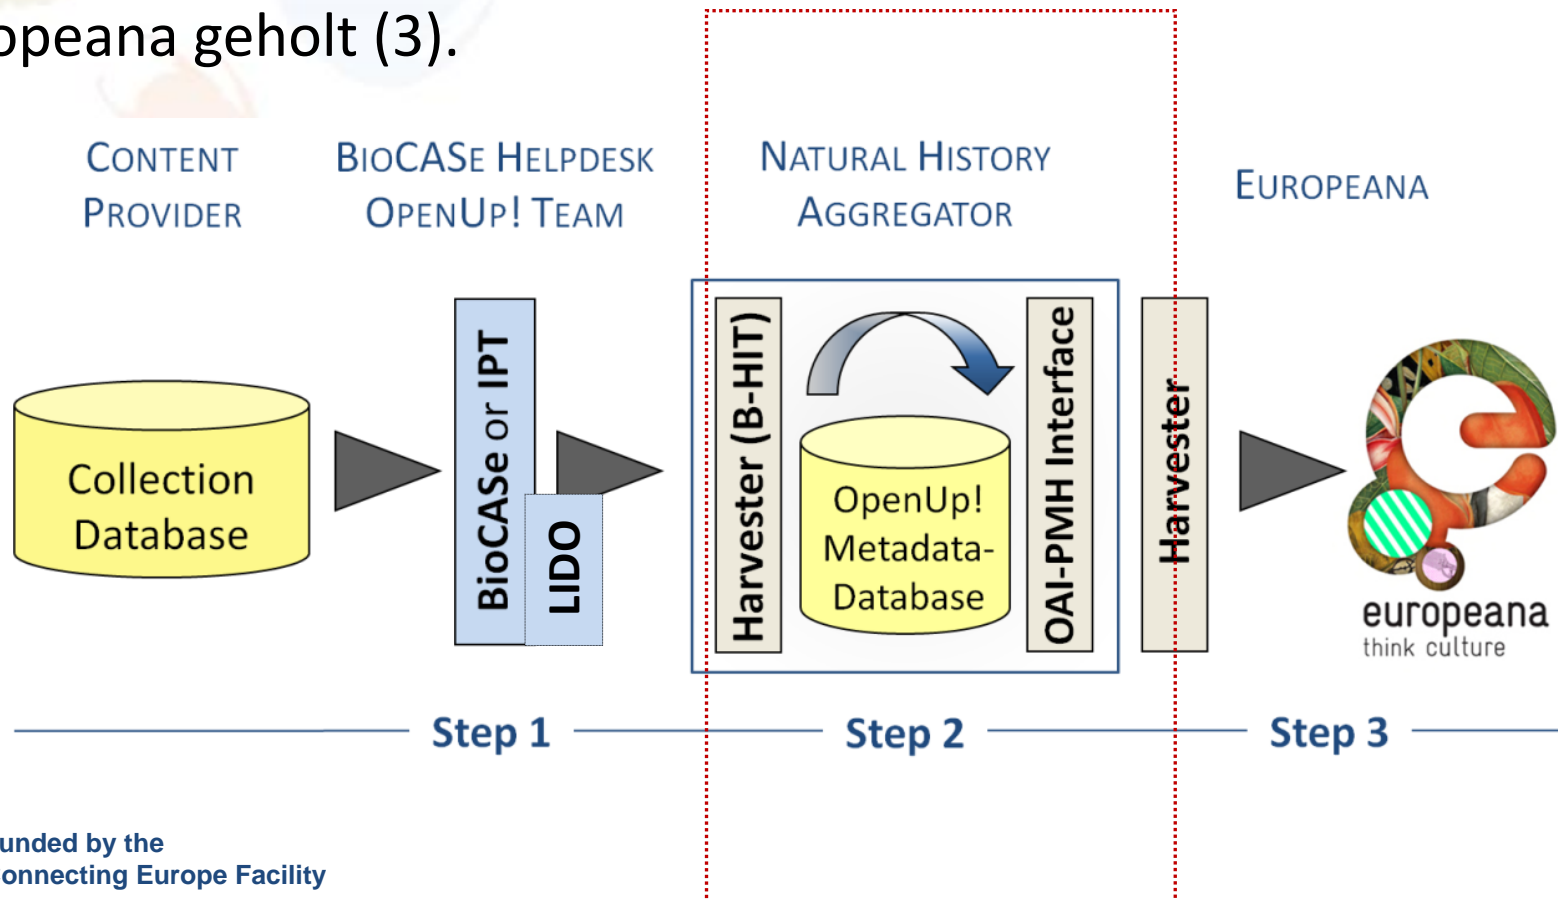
opeana geholt (3).

CONTENT PROVIDER

BIOCASE HELPDESK OPENUP! TEAM

NATURAL HISTORY AGGREGATOR

EUROPEANA

Collection Database

BioCASe or IPT

LIDO

Harvester (B-HIT)

OpenUp! Metadata-Database

OAI-PMH Interface

Harvester

europeana
think culture

Step 1

Step 2

Step 3

unded by the
onnecting Europe Facility